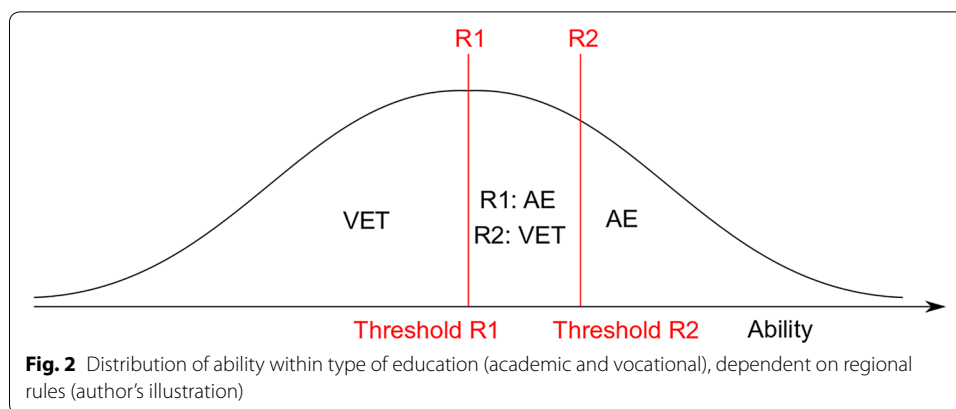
R1 R2

VET

R1: AE
R2: VET

AE

Threshold R1 Threshold R2 Ability

**Fig. 2** Distribution of ability within type of education (academic and vocational), dependent on regional rules (author's illustration)